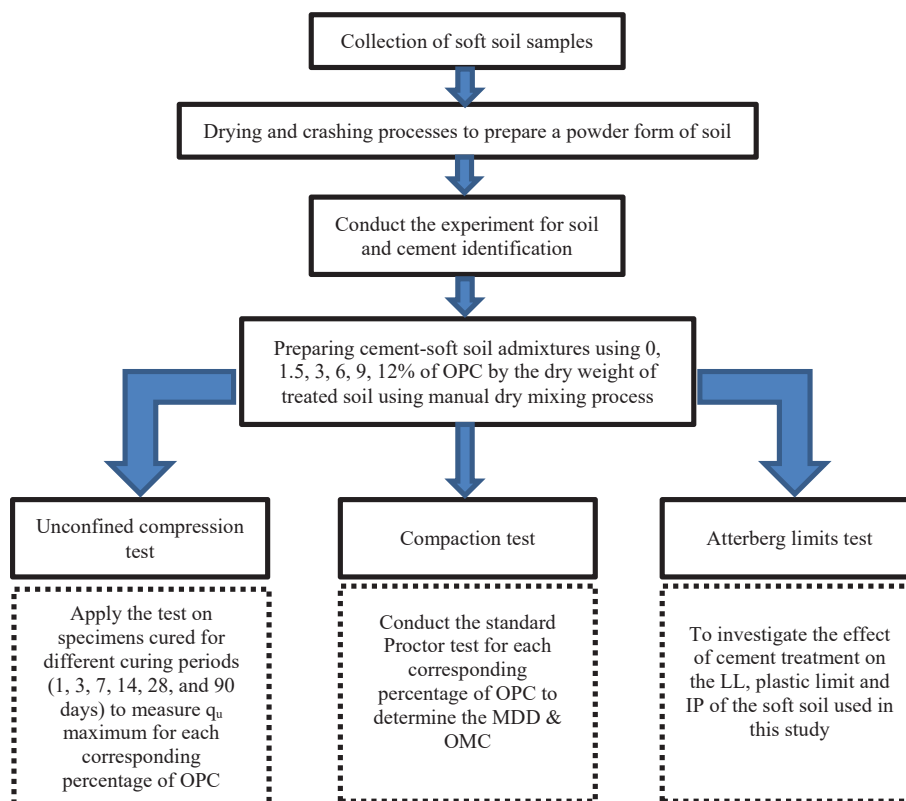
Collection of soft soil samples

Drying and crashing processes to prepare a powder form of soil

Conduct the experiment for soil and cement identification

Preparing cement-soft soil admixtures using 0, 1.5, 3, 6, 9, 12% of OPC by the dry weight of treated soil using manual dry mixing process

Unconfined compression test

Apply the test on specimens cured for different curing periods (1, 3, 7, 14, 28, and 90 days) to measure $q_u$ maximum for each corresponding percentage of OPC

Compaction test

Conduct the standard Proctor test for each corresponding percentage of OPC to determine the MDD & OMC

Atterberg limits test

To investigate the effect of cement treatment on the LL, plastic limit and IP of the soft soil used in this study